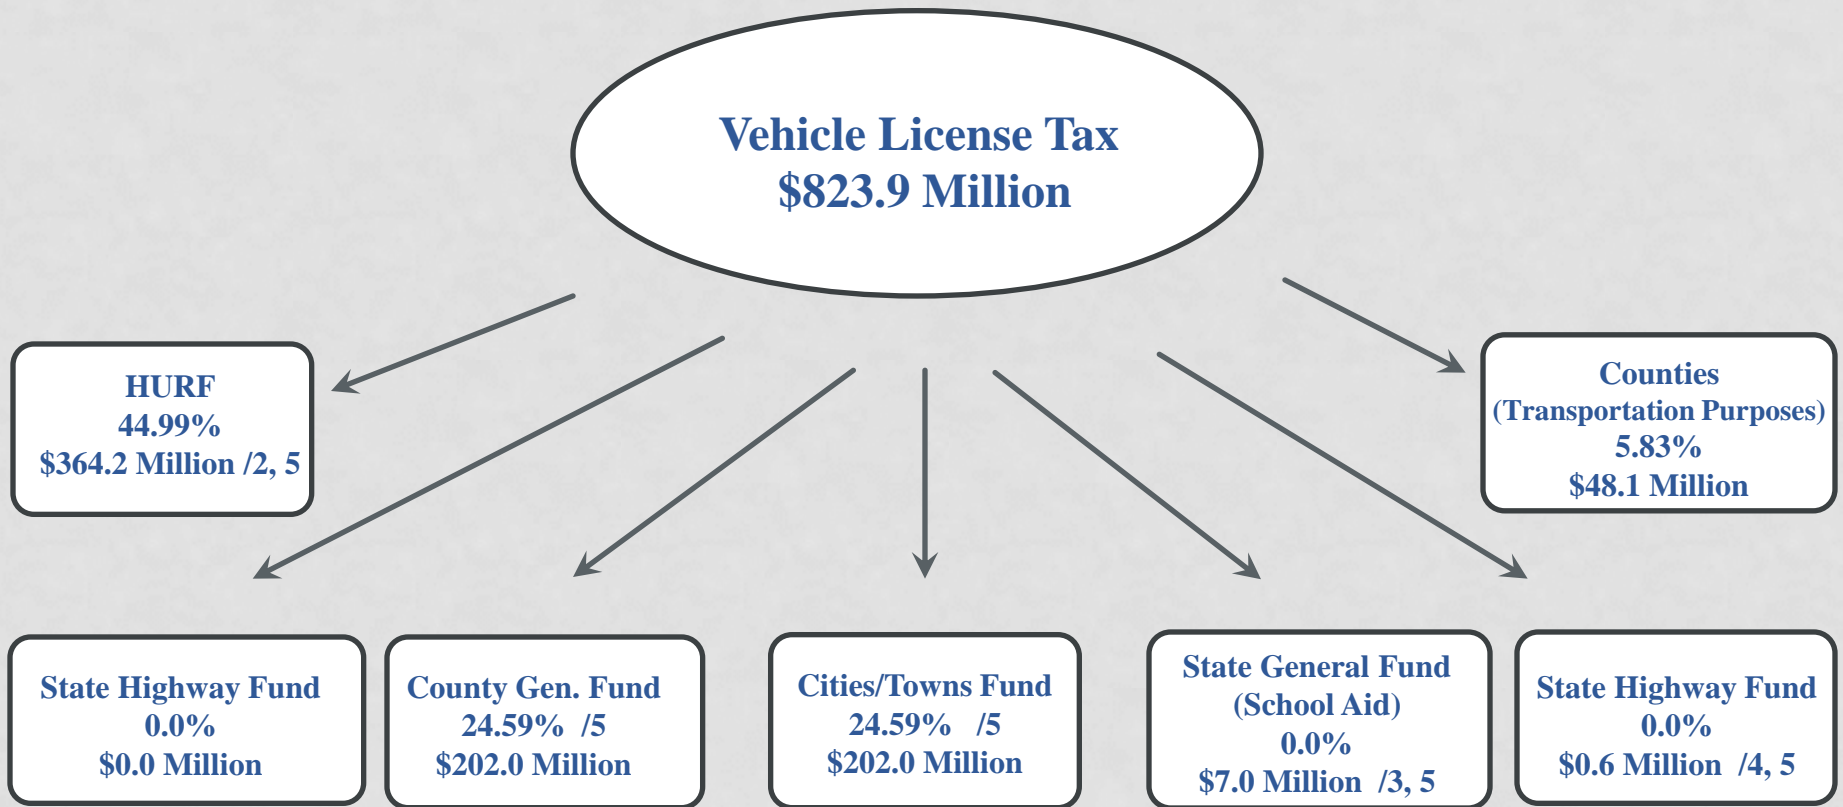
Vehicle License Tax
$823.9 Million

HURF
44.99%
$364.2 Million /2, 5

Counties
(Transportation Purposes)
5.83%
$48.1 Million

State Highway Fund
0.0%
$0.0 Million

County Gen. Fund
24.59% /5
$202.0 Million

Cities/Towns Fund
24.59% /5
$202.0 Million

State General Fund
(School Aid)
0.0%
$7.0 Million /3, 5

State Highway Fund
0.0%
$0.6 Million /4, 5